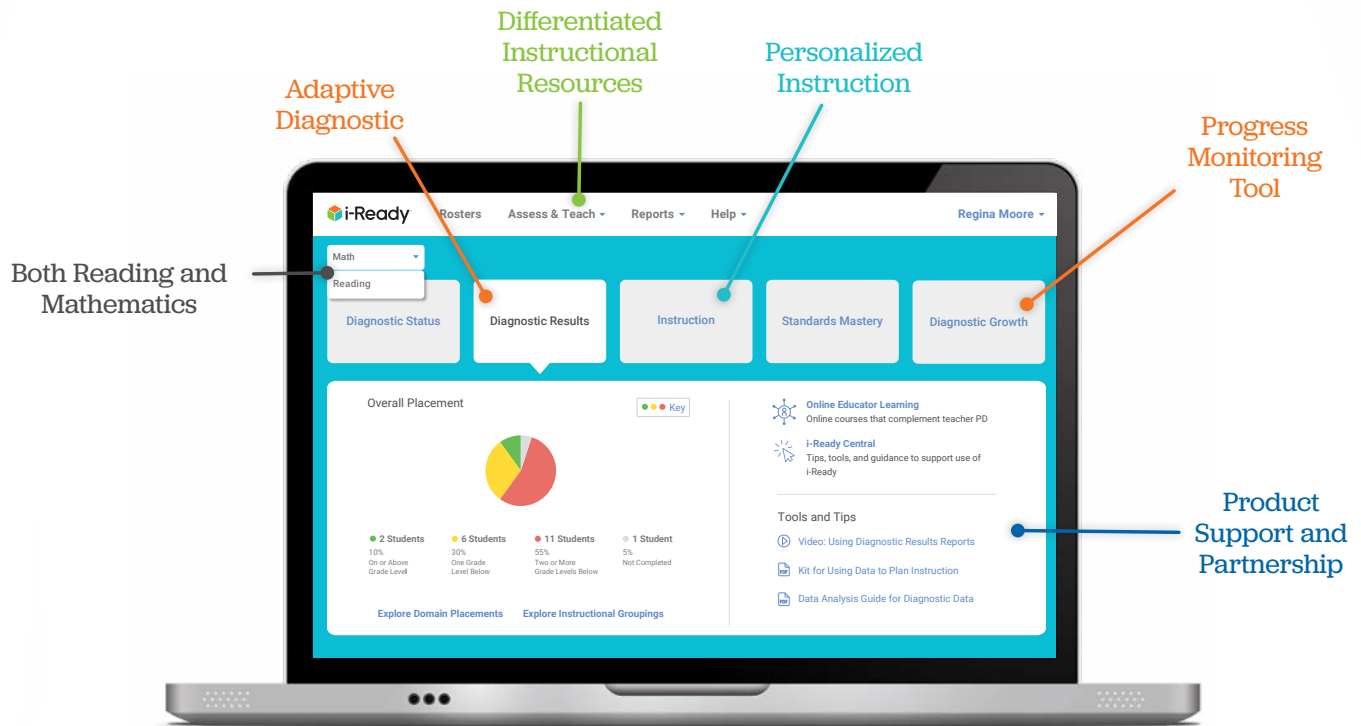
Differentiated Instructional Resources

Adaptive Diagnostic

Personalized Instruction

Progress Monitoring Tool

Both Reading and Mathematics

i-Ready Rosters Assess & Teach Reports Help Regina Moore

Math
Reading

Diagnostic Status

Diagnostic Results

Instruction

Standards Mastery

Diagnostic Growth

Overall Placement

Key

2 Students
10%
On or Above Grade Level

6 Students
30%
One Grade Level Below

11 Students
55%
Two or More Grade Levels Below

1 Student
5%
Not Completed

Explore Domain Placements

Explore Instructional Groupings

Online Educator Learning
Online courses that complement teacher PD

i-Ready Central
Tips, tools, and guidance to support use of i-Ready

Tools and Tips

Video: Using Diagnostic Results Reports

Kit for Using Data to Plan Instruction

Data Analysis Guide for Diagnostic Data

Product Support and Partnership